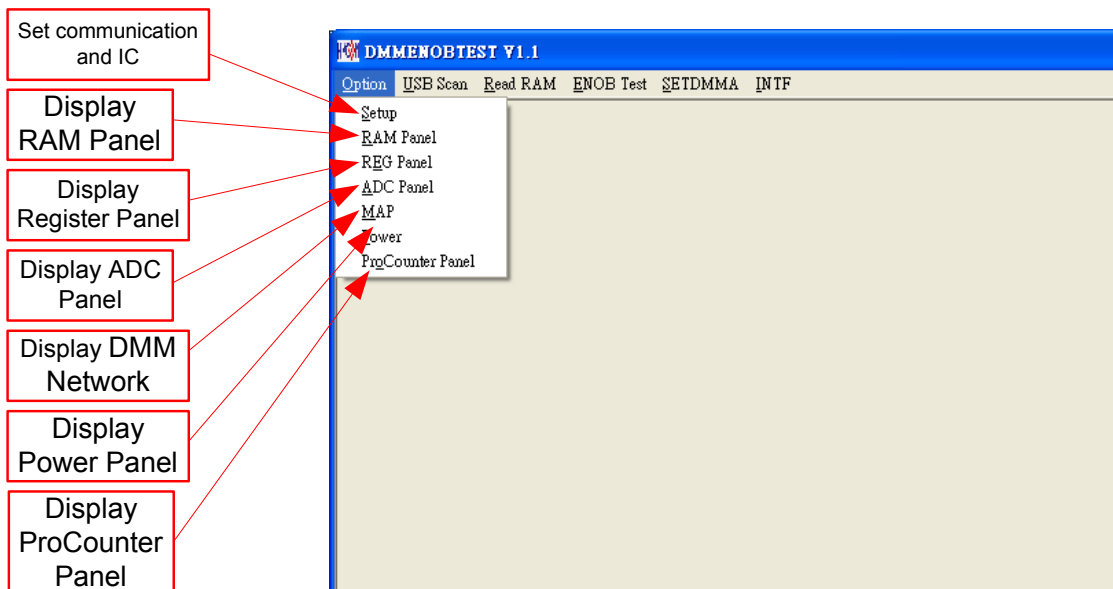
Set communication and IC

Display RAM Panel

Display Register Panel

Display ADC Panel

Display DMM Network

Display Power Panel

Display ProCounter Panel

DMMENOBTEST V1.1

Option USB Scan Read RAM ENOB Test SETDMMA INTF

Setup
RAM Panel
REG Panel
ADC Panel
MAP
Power
ProCounter Panel